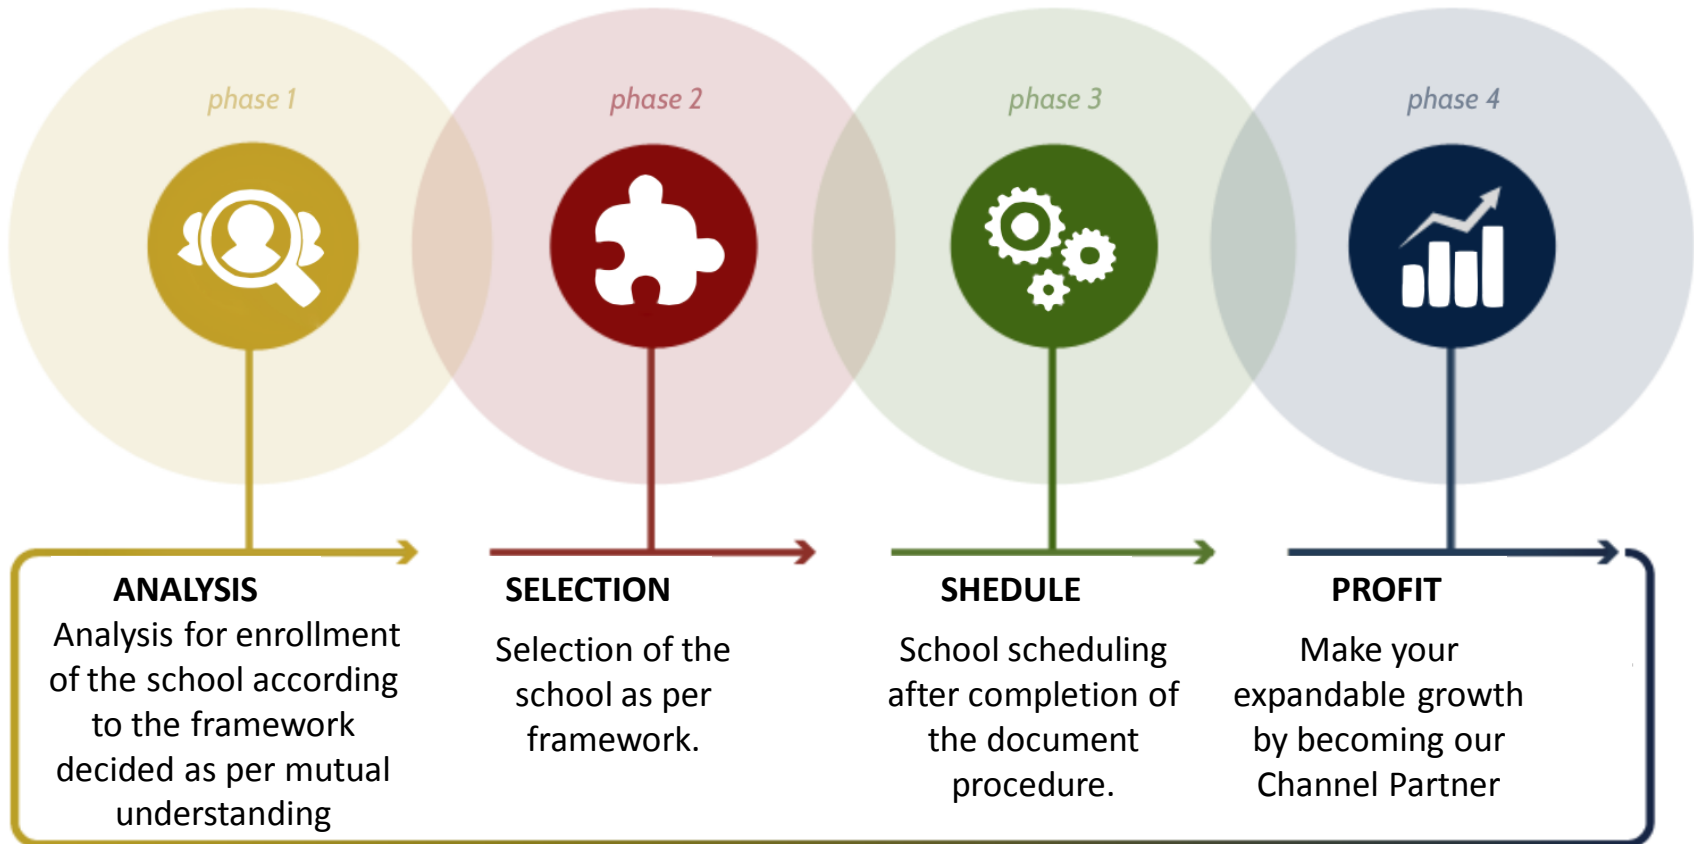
phase 1

ANALYSIS

Analysis for enrollment of the school according to the framework decided as per mutual understanding

phase 2

SELECTION

Selection of the school as per framework.

phase 3

SHEDULE

School scheduling after completion of the document procedure.

phase 4

PROFIT

Make your expandable growth by becoming our Channel Partner